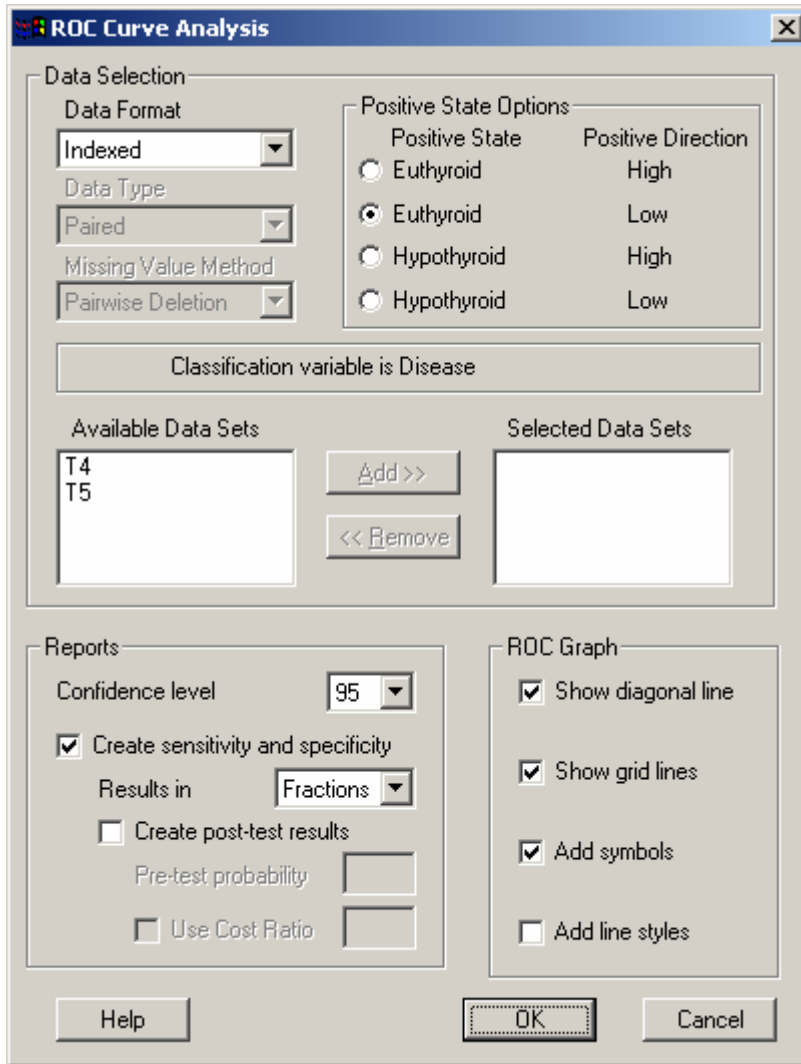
ROC Curve Analysis

Data Selection

Data Format
Indexed
Data Type
Paired
Missing Value Method
Pairwise Deletion

Positive State Options
Positive State | Positive Direction
Euthyroid | High
Euthyroid | Low
Hypothyroid | High
Hypothyroid | Low

Classification variable is Disease

Available Data Sets
T4
T5

Add >>
<< Remove

Selected Data Sets

Reports
Confidence level 95
Create sensitivity and specificity
Results in Fractions
Create post-test results
Pre-test probability
Use Cost Ratio

ROC Graph
Show diagonal line
Show grid lines
Add symbols
Add line styles

Help
OK
Cancel